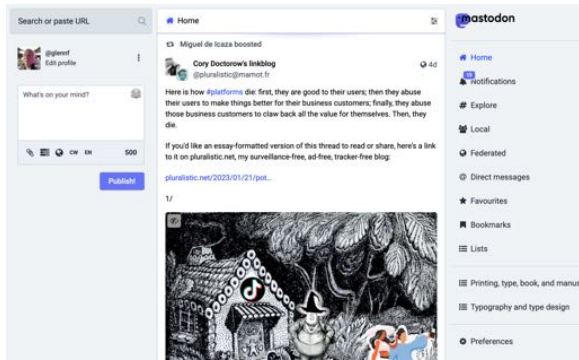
Search or paste URL

@glenrf
Edit profile

What's on your mind?

CW EN 500

Publish!

Home

Miguel de Icaza boosted

Cory Doctorow's linkblog
@pluralistic@mamot.fr
4d

Here is how #platforms die: first, they are good to their users; then they abuse their users to make things better for their business customers; finally, they abuse those business customers to claw back all the value for themselves. Then, they die.

If you'd like an essay-formatted version of this thread to read or share, here's a link to it on pluralistic.net, my surveillance-free, ad-free, tracker-free blog:

pluralistic.net/2023/01/21/pot...

1/

mastodon

Home
Notifications
Explore
Local
Federated
Direct messages
Favourites
Bookmarks
Lists
Printing, type, book, and manus
Typography and type design
Preferences